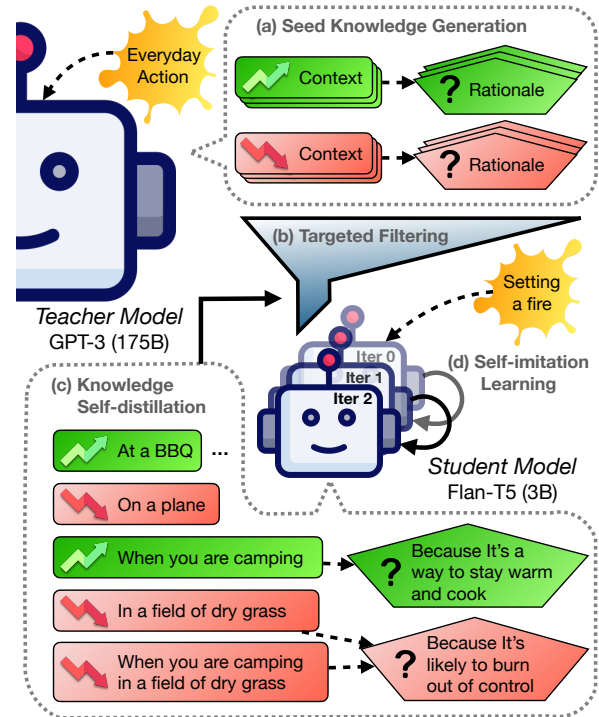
Everyday Action

(a) Seed Knowledge Generation

Context

? Rationale

Context

? Rationale

(b) Targeted Filtering

Teacher Model
GPT-3 (175B)

Setting a fire

Iter 0
Iter 1
Iter 2

(d) Self-imitation Learning

(c) Knowledge Self-distillation

At a BBQ ...

On a plane

Student Model
Flan-T5 (3B)

When you are camping

? Because It's a way to stay warm and cook

In a field of dry grass

When you are camping in a field of dry grass

? Because It's likely to burn out of control